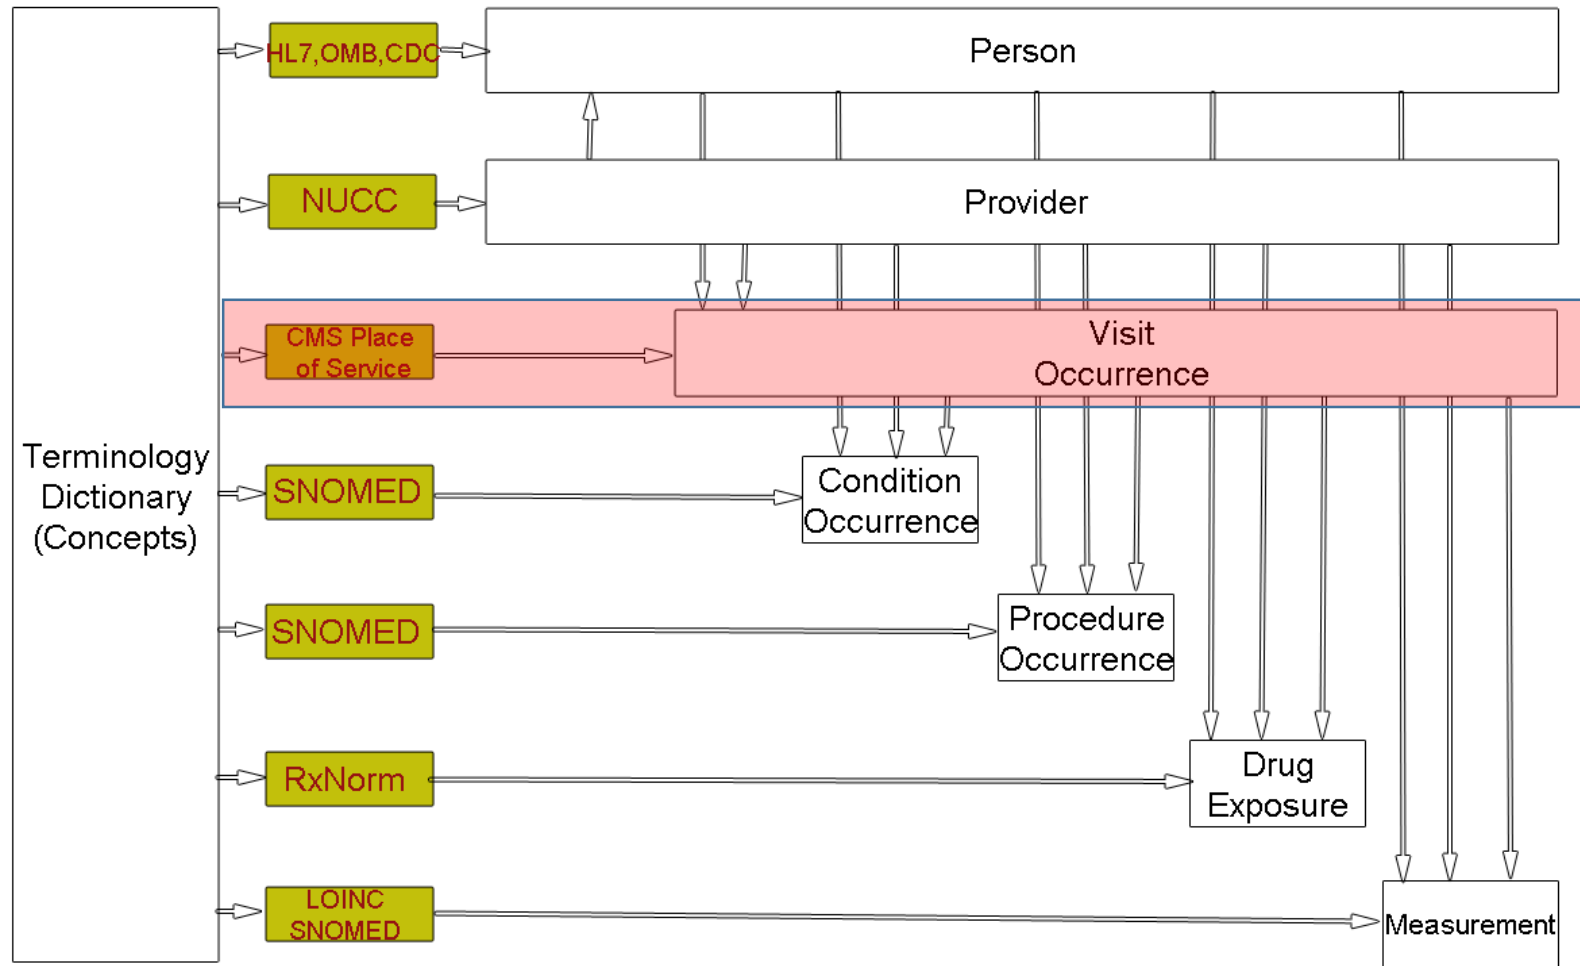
Terminology Dictionary (Concepts)

HL7,OMB,CDC

Person

NUCC

Provider

CMS Place of Service

Visit Occurrence

SNOMED

Condition Occurrence

SNOMED

Procedure Occurrence

RxNorm

Drug Exposure

LOINC SNOMED

Measurement